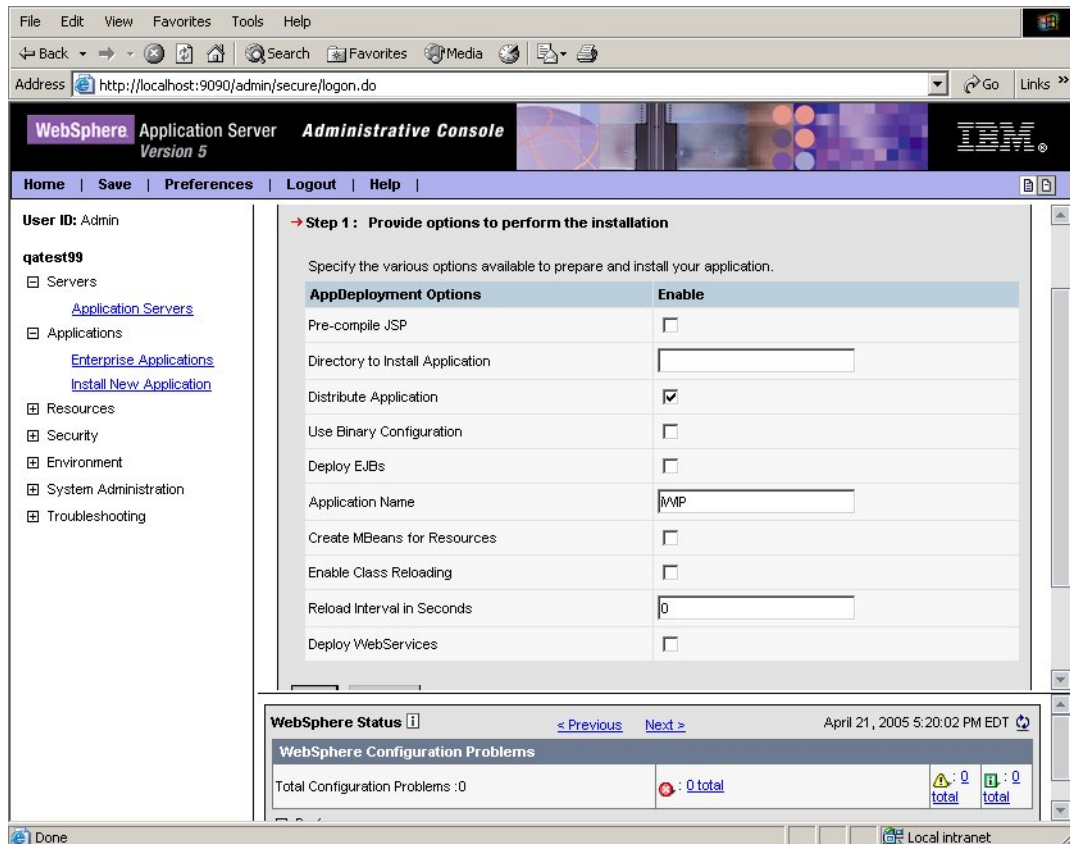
File Edit View Favorites Tools Help

Back Search Favorites Media

Address http://localhost:9090/admin/secure/logon.do Go Links »

WebSphere Application Server Version 5 Administrative Console IBM.

Home | Save | Preferences | Logout | Help |

User ID: Admin

qatest99
Servers
Application Servers
Applications
Enterprise Applications
Install New Application
Resources
Security
Environment
System Administration
Troubleshooting

→ Step 1 : Provide options to perform the installation

Specify the various options available to prepare and install your application.

| AppDeployment Options | Enable |
|---|---|
| Pre-compile JSP | ☐ |
| Directory to Install Application | |
| Distribute Application | ☑ |
| Use Binary Configuration | ☐ |
| Deploy EJBs | ☐ |
| Application Name | MMP |
| Create MBeans for Resources | ☐ |
| Enable Class Reloading | ☐ |
| Reload Interval in Seconds | 0 |
| Deploy WebServices | ☐ |

WebSphere Status < Previous Next > April 21, 2005 5:20:02 PM EDT

WebSphere Configuration Problems

Total Configuration Problems :0 : 0 total : 0 total : 0 total

Done Local intranet